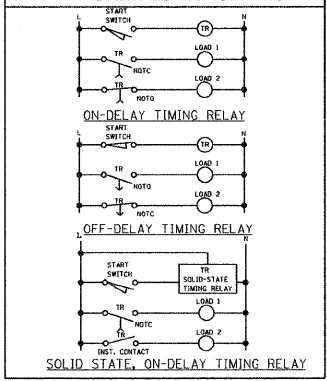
L
N
START SWITCH
TR
TR
NOTC
LOAD 1
TR
NOTO
LOAD 2
ON-DELAY TIMING RELAY

START SWITCH
TR
TR
NOTO
LOAD 1
TR
NOTC
LOAD 2
OFF-DELAY TIMING RELAY

L
N
START SWITCH
TR
SOLID-STATE TIMING RELAY
TR
NOTC
LOAD 1
TR
LOAD 2
INST. CONTACT
SOLID STATE, ON-DELAY TIMING RELAY